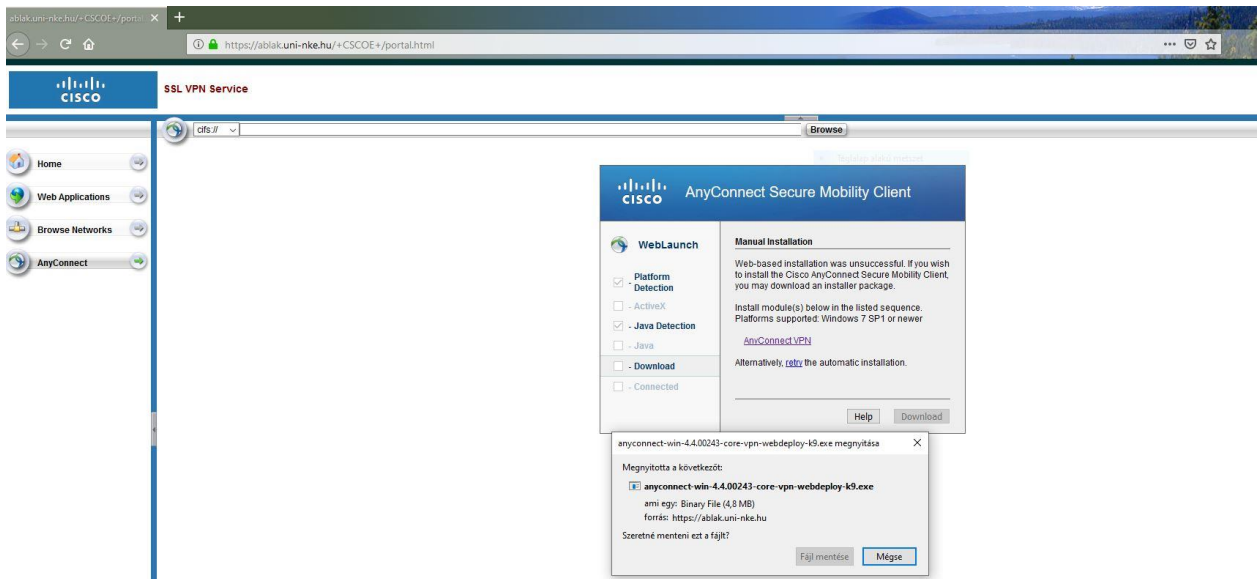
ablak.uni-nke.hu/+CSCOE+/portal ×

https://ablak.uni-nke.hu/+CSCOE+/portal.html

cisco

SSL VPN Service

cifs://

Browse

Home

Web Applications

Browse Networks

AnyConnect

cisco AnyConnect Secure Mobility Client

WebLaunch

- Platform Detection

- ActiveX

- Java Detection

- Java

- Download

- Connected

Manual Installation

Web-based installation was unsuccessful. If you wish to install the Cisco AnyConnect Secure Mobility Client, you may download an installer package.

Install module(s) below in the listed sequence. Platforms supported: Windows 7 SP1 or newer

AnyConnect VPN

Alternatively, retry the automatic installation.

Help

Download

anyconnect-win-4.4.00243-core-vpn-webdeploy-k9.exe megnyitása ×

Megnyitotta a következőt:

anyconnect-win-4.4.00243-core-vpn-webdeploy-k9.exe

ami egy: Binary File (4,8 MB)

forrás: https://ablak.uni-nke.hu

Szeretné menteni ezt a fájlt?

Fájl mentése

Mégse